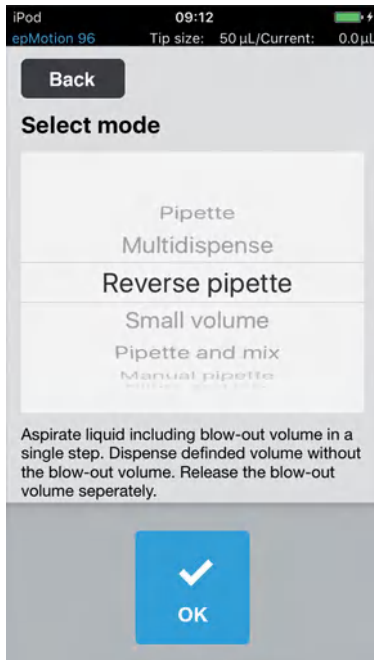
iPod 09:12

epMotion 96 Tip size: 50 µL/Current: 0.0 µL

Back

Select mode

Pipette

Multidispense

Reverse pipette

Small volume

Pipette and mix

Manual pipette

Aspirate liquid including blow-out volume in a single step. Dispense definded volume without the blow-out volume. Release the blow-out volume seperately.

OK